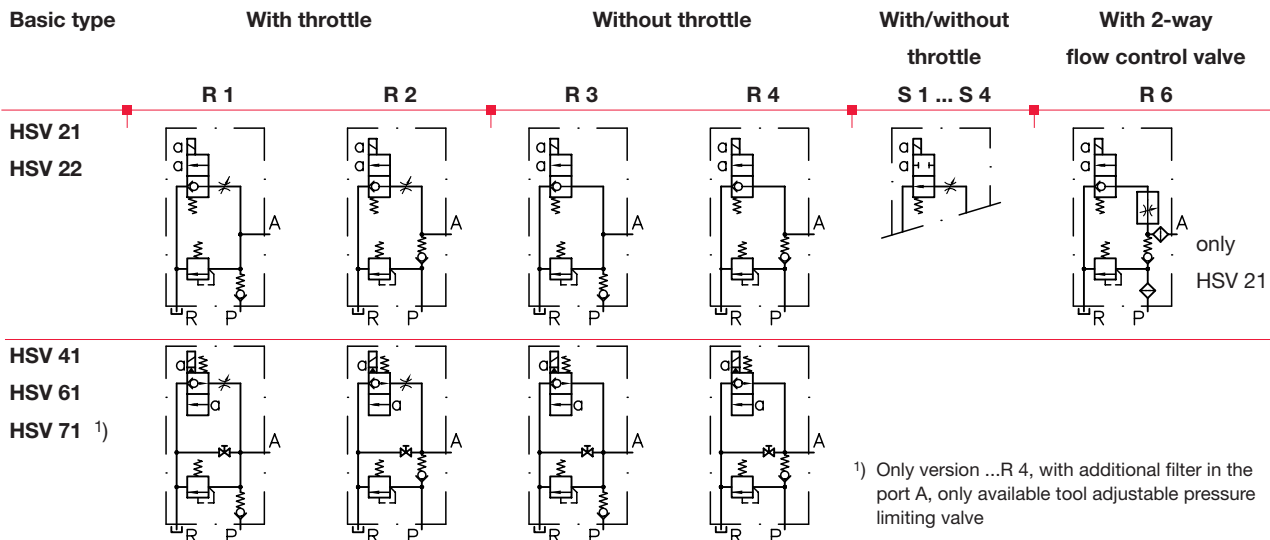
| Basic type | With throttle | | Without throttle | | With/without throttle | With 2-way flow control valve |
|---|---|---|---|---|---|---|
| | R 1 | R 2 | R 3 | R 4 | S 1 ... S 4 | R 6 |
| HSV 21 HSV 22 | a a A R P | a a A R P | a a A R P | a a A R P | a a | a a A R P only HSV 21 |
| HSV 41 HSV 61 HSV 71 $^{1}$) | a a A R P | a a A R P | a a A R P | a a A R P | | |

$^{1}$) Only version ...R 4, with additional filter in the port A, only available tool adjustable pressure limiting valve